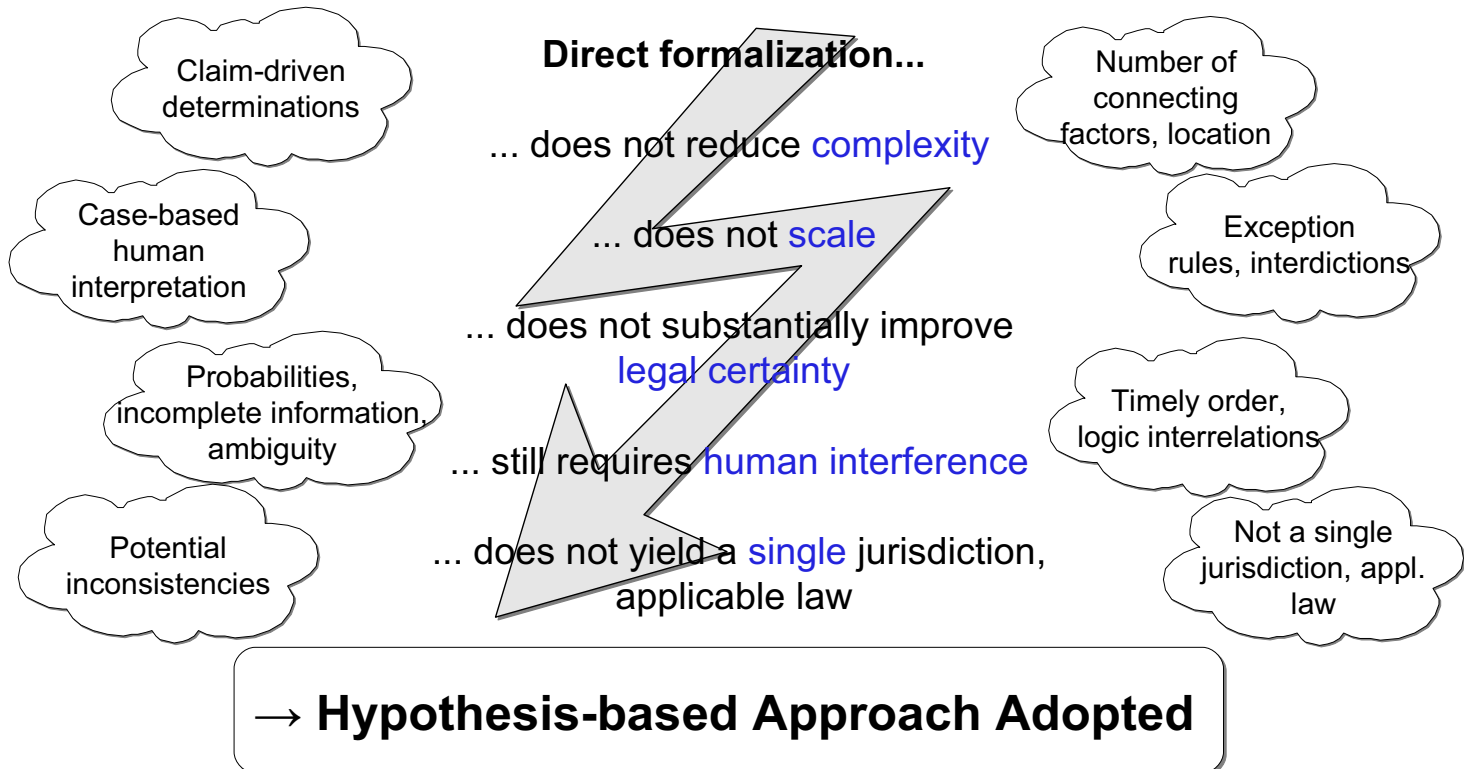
Direct formalization...

... does not reduce complexity

... does not scale

... does not substantially improve legal certainty

... still requires human interference

... does not yield a single jurisdiction, applicable law

Claim-driven determinations

Case-based human interpretation

Probabilities, incomplete information, ambiguity

Potential inconsistencies

Number of connecting factors, location

Exception rules, interdictions

Timely order, logic interrelations

Not a single jurisdiction, appl. law

→ Hypothesis-based Approach Adopted